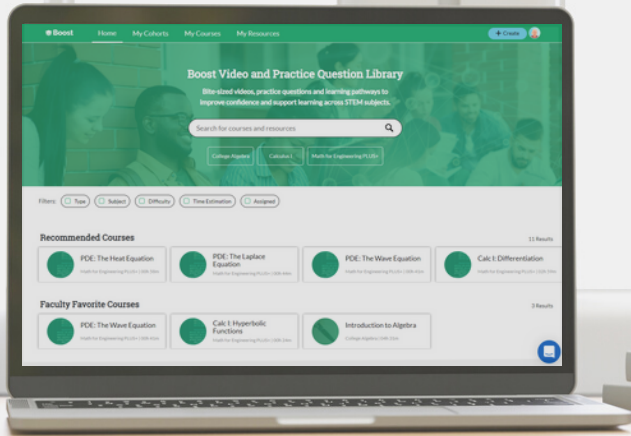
Boost Home My Cohorts My Courses My Resources

+ Create

Boost Video and Practice Question Library

Bite-sized videos, practice questions and learning pathways to improve confidence and support learning across STEM subjects.

Search for courses and resources

College Algebra Calculus I Math for Engineering PLUS+

Filters: Type Subject Difficulty Time Estimation Assigned

Recommended Courses

11 Results

PDE: The Heat Equation
Math for Engineering PLUS+ | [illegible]

PDE: The Laplace Equation
Math for Engineering PLUS+ | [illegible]

PDE: The Wave Equation
Math for Engineering PLUS+ | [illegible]

Calc I: Differentiation
Math for Engineering PLUS+ | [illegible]

Faculty Favorite Courses

3 Results

PDE: The Wave Equation
Math for Engineering PLUS+ | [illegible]

Calc I: Hyperbolic Functions
Math for Engineering PLUS+ | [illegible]

Introduction to Algebra
College Algebra | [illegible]